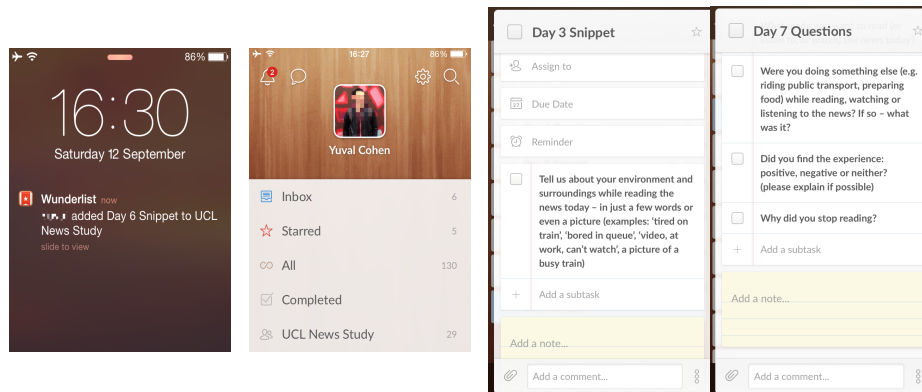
86%

16:30

Saturday 12 September

Wunderlist now
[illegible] added Day 6 Snippet to UCL News Study
slide to view

16:27 86%

2

Yuval Cohen

Inbox 6

Starred 5

All 130

Completed

UCL News Study 29

Day 3 Snippet

Assign to

Due Date

Reminder

Tell us about your environment and surroundings while reading the news today – in just a few words or even a picture (examples: 'tired on train', 'bored in queue', 'video, at work, can't watch', a picture of a busy train)

Add a subtask

Add a note...

Add a comment...

Day 7 Questions

Were you doing something else (e.g. riding public transport, preparing food) while reading, watching or listening to the news? If so – what was it?

Did you find the experience: positive, negative or neither? (please explain if possible)

Why did you stop reading?

Add a subtask

Add a note...

Add a comment...